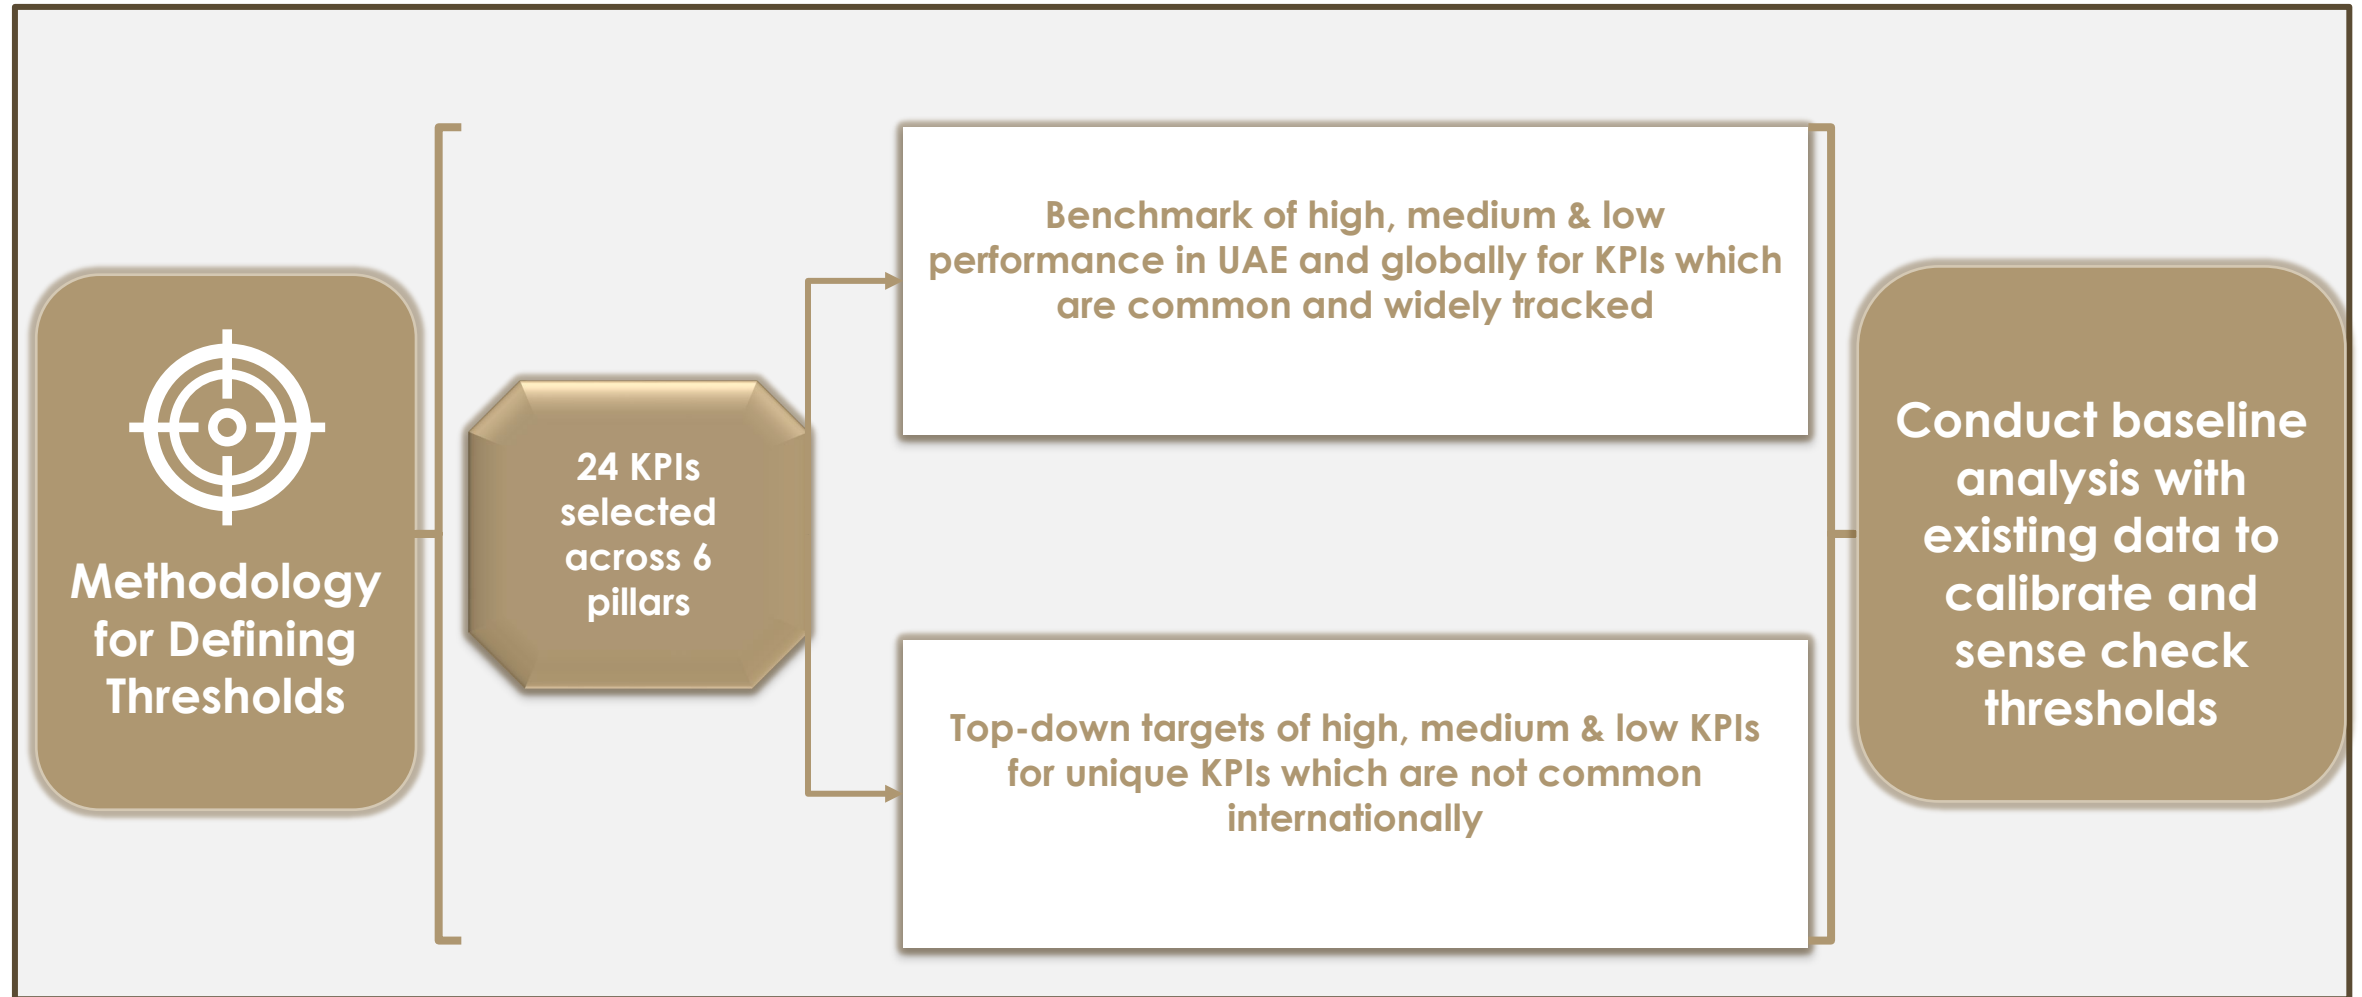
Methodology for Defining Thresholds

24 KPIs selected across 6 pillars

Benchmark of high, medium & low performance in UAE and globally for KPIs which are common and widely tracked

Top-down targets of high, medium & low KPIs for unique KPIs which are not common internationally

Conduct baseline analysis with existing data to calibrate and sense check thresholds